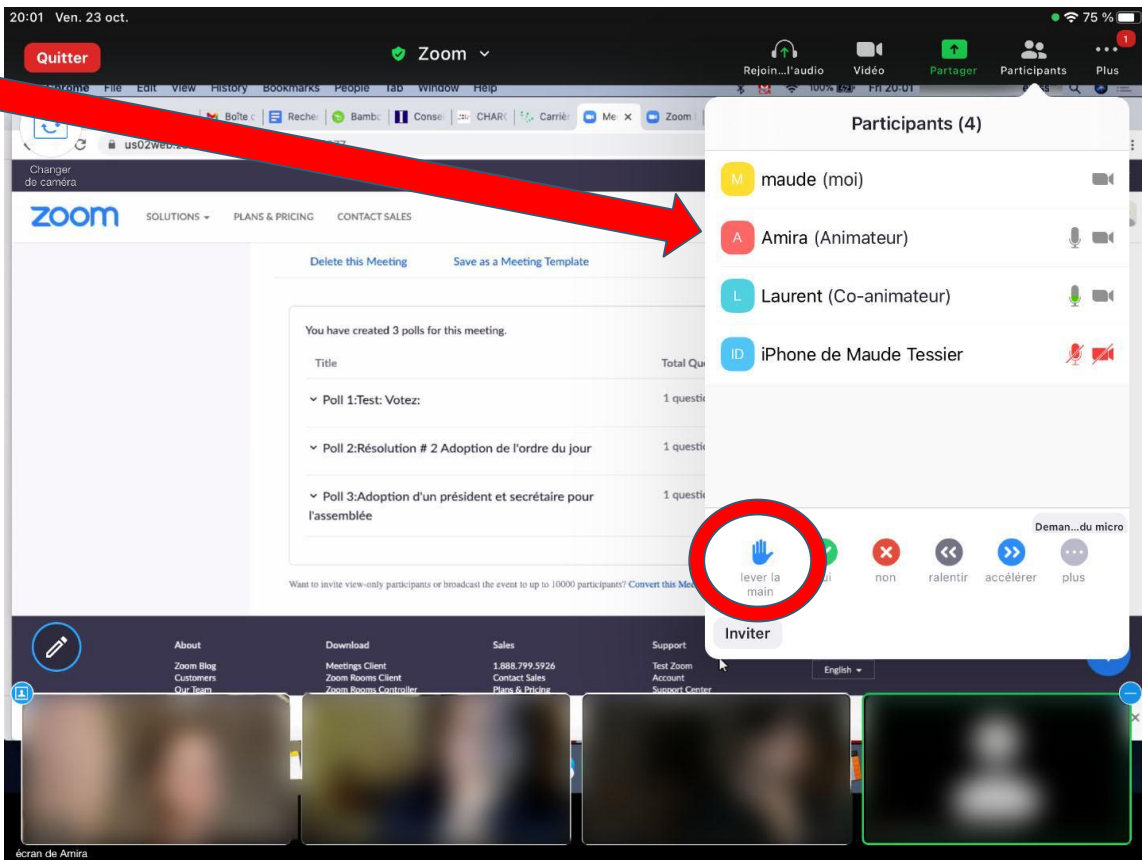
20:01 Ven. 23 oct.

75 %

Quitter

Zoom

Rejoin...l'audio

Vidéo

Partager

Participants

Plus

1

Chrome File Edit View History Bookmarks People Tab Window Help

Fri 20:01

Boîte Reche Bamb Conse CHARC Carrièr Me Zoom

us02web.

Changer de caméra

zoom

SOLUTIONS

PLANS & PRICING

CONTACT SALES

Delete this Meeting

Save as a Meeting Template

You have created 3 polls for this meeting.

Title

Total Qu

Poll 1:Test: Votez:

1 questi

Poll 2:Résolution # 2 Adoption de l'ordre du jour

1 questi

Poll 3:Adoption d'un président et secrétaire pour l'assemblée

1 questi

Want to invite view-only participants or broadcast the event to up to 10000 participants? Convert this Me

Participants (4)

maude (moi)

Amira (Animateur)

Laurent (Co-animateur)

iPhone de Maude Tessier

Deman...du micro

lever la main

ui

non

ralentir

accélérer

plus

Inviter

About

Zoom Blog

Customers

Our Team

Download

Meetings Client

Zoom Rooms Client

Zoom Rooms Controller

Sales

1.888.799.5926

Contact Sales

Plans & Pricing

Support

Test Zoom

Account

Support Center

English

écran de Amira